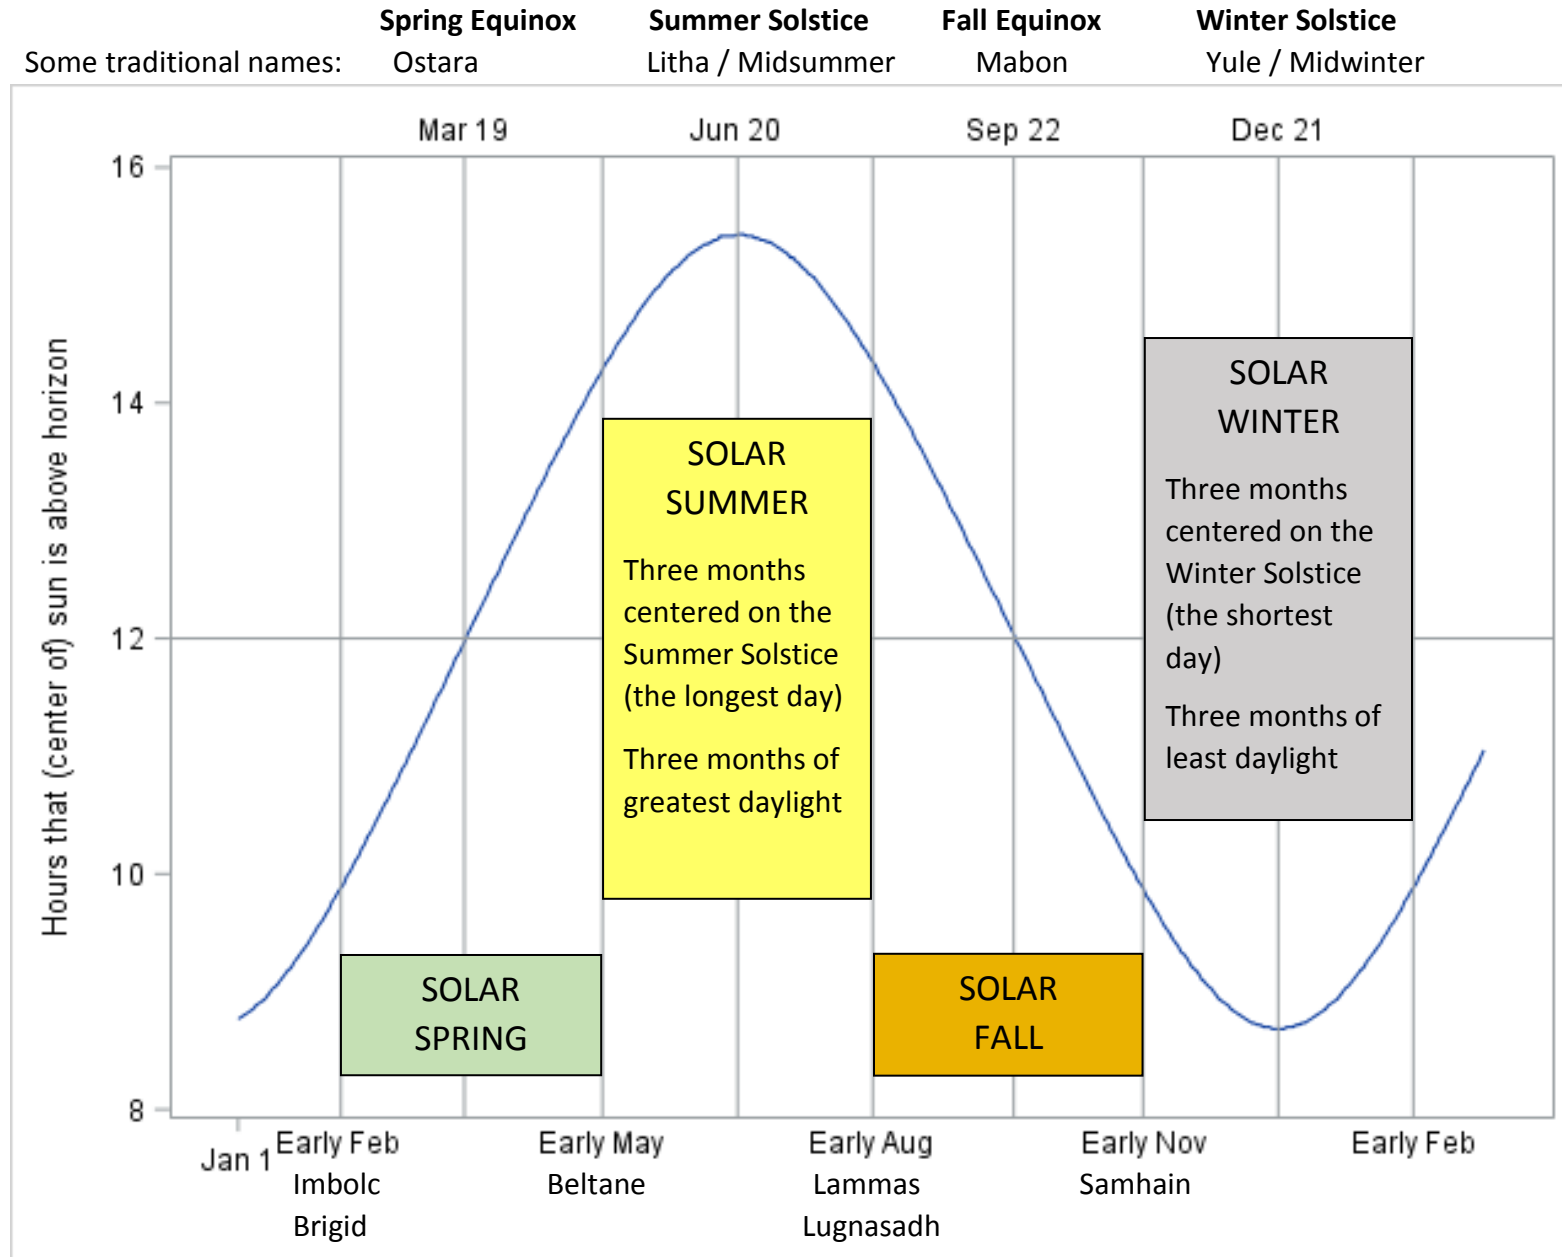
Spring Equinox Summer Solstice Fall Equinox Winter Solstice

Some traditional names: Ostara Litha / Midsummer Mabon Yule / Midwinter

Mar 19 Jun 20 Sep 22 Dec 21

16

14

12

10

8

Hours that (center of) sun is above horizon

SOLAR SUMMER

Three months centered on the Summer Solstice (the longest day)

Three months of greatest daylight

SOLAR WINTER

Three months centered on the Winter Solstice (the shortest day)

Three months of least daylight

SOLAR SPRING

SOLAR FALL

Jan 1 Early Feb Early May Early Aug Early Nov Early Feb

Imbolc Beltane Lammas Samhain

Brigid Lugnasadh